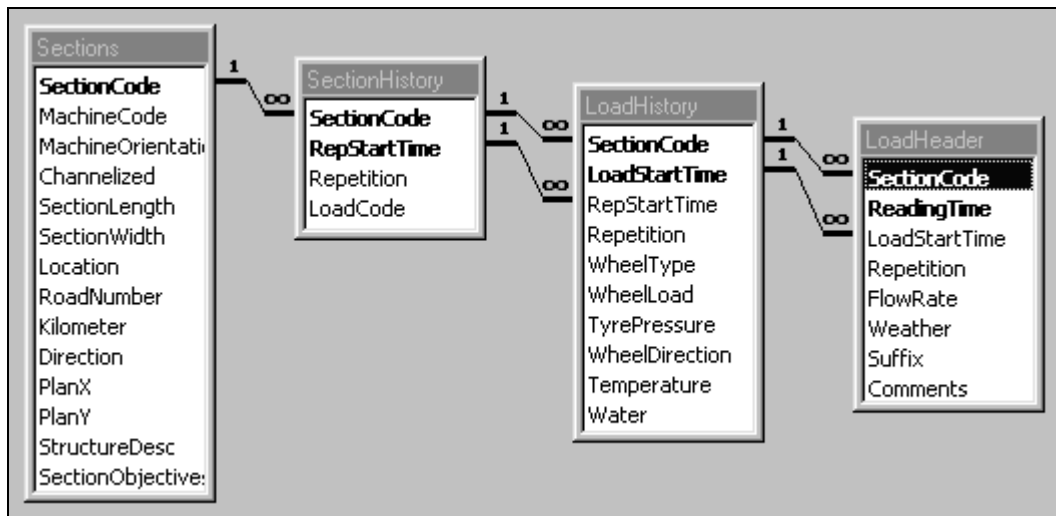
Sections
SectionCode
MachineCode
MachineOrientati
Channelized
SectionLength
SectionWidth
Location
RoadNumber
Kilometer
Direction
PlanX
PlanY
StructureDesc
SectionObjective

1
∞

SectionHistory
SectionCode
RepStartTime
Repetition
LoadCode

1
1
∞
∞

LoadHistory
SectionCode
LoadStartTime
RepStartTime
Repetition
WheelType
WheelLoad
TyrePressure
WheelDirection
Temperature
Water

1
1
∞
∞

LoadHeader
SectionCode
ReadingTime
LoadStartTime
Repetition
FlowRate
Weather
Suffix
Comments